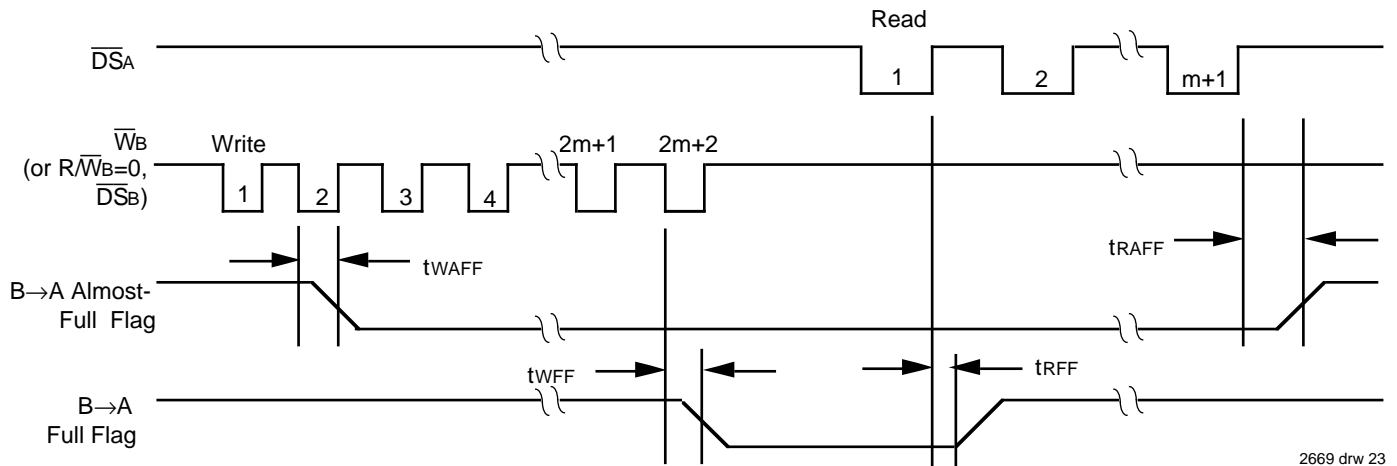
Read

$\overline{DS}_A$

1

2

m+1

$\overline{W}_B$ (or R/$\overline{W}_B$=0, $\overline{DS}_B$)

Write

1

2

3

4

2m+1

2m+2

$t_{WAFF}$

$t_{RAFF}$

B→A Almost-Full Flag

$t_{WFF}$

$t_{RFF}$

B→A Full Flag

2669 drw 23